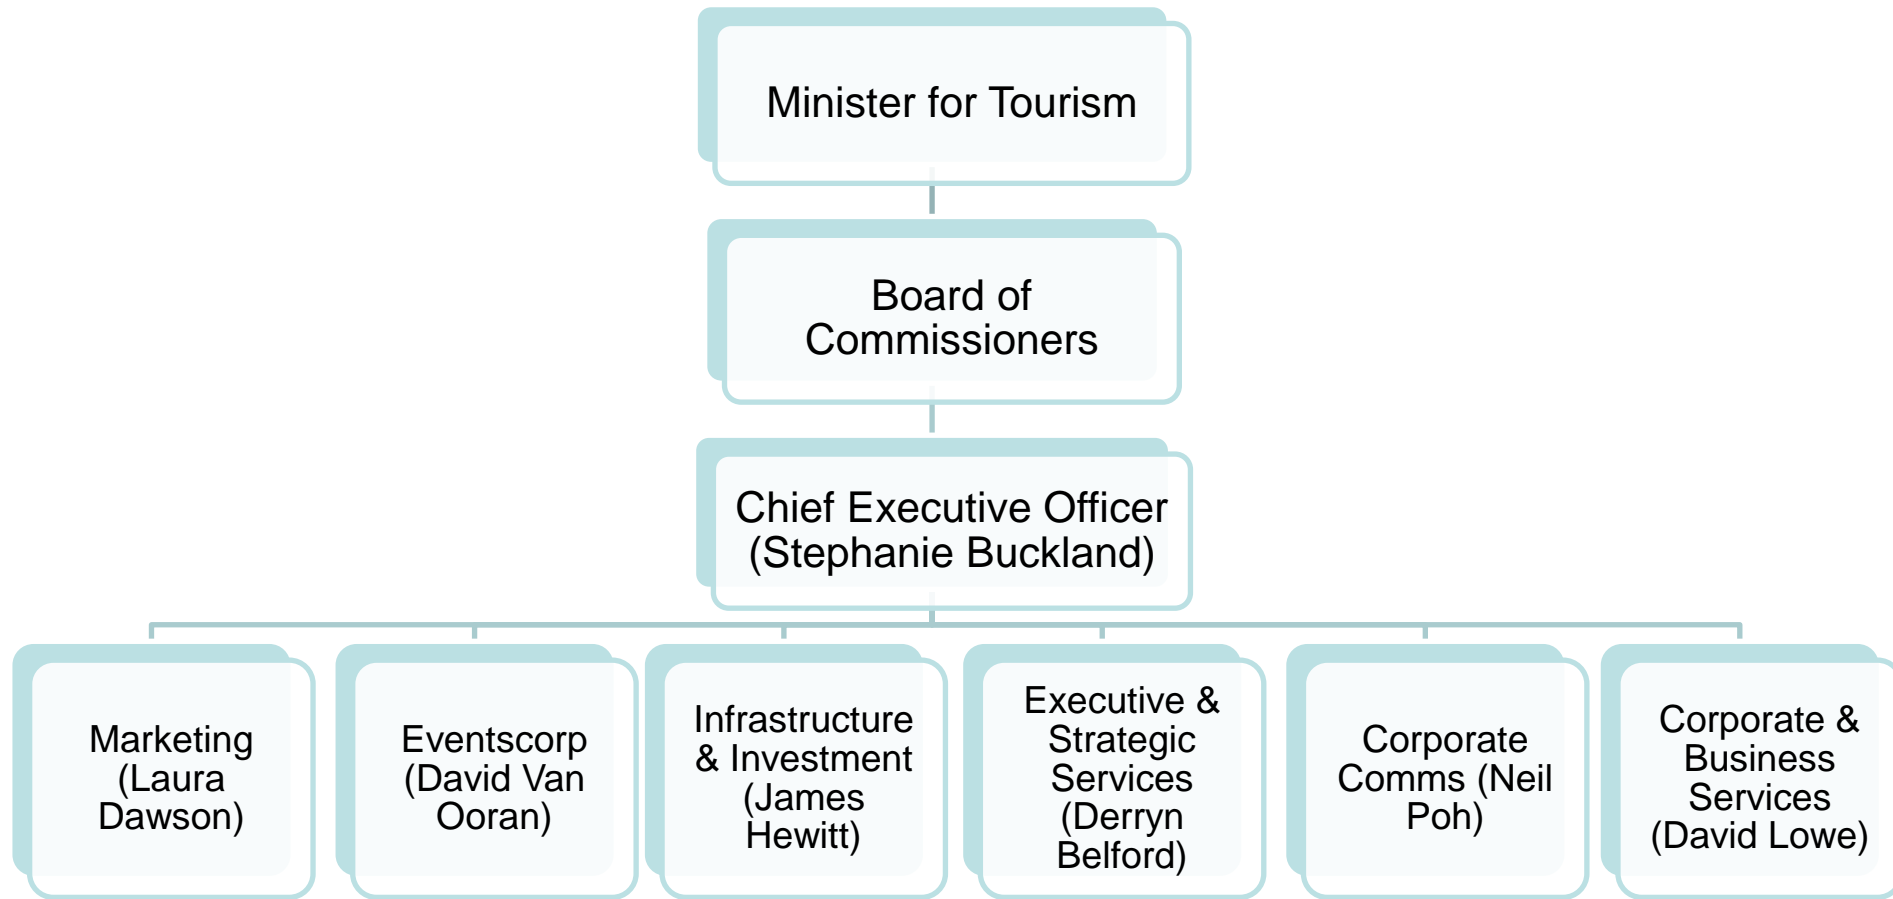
Minister for Tourism

Board of Commissioners

Chief Executive Officer (Stephanie Buckland)

Marketing (Laura Dawson)

Eventscorp (David Van Ooran)

Infrastructure & Investment (James Hewitt)

Executive & Strategic Services (Derryn Belford)

Corporate Comms (Neil Poh)

Corporate & Business Services (David Lowe)